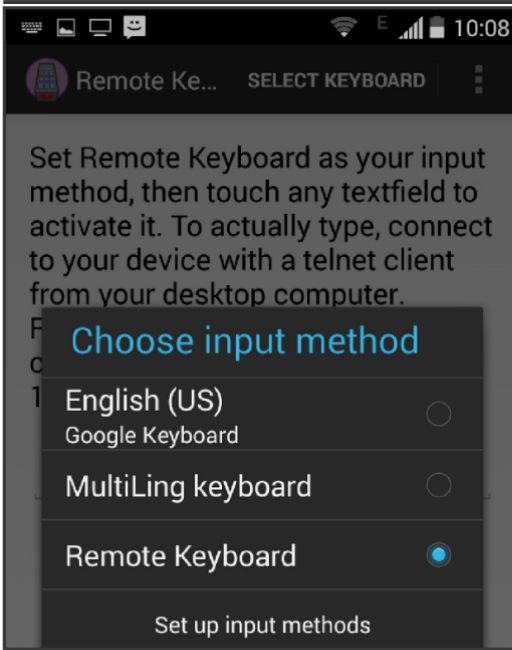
E 10:08

Remote Ke... SELECT KEYBOARD

Set Remote Keyboard as your input method, then touch any textfield to activate it. To actually type, connect to your device with a telnet client from your desktop computer.
F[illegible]
c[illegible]
1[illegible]

Choose input method

English (US)
Google Keyboard

MultiLing keyboard

Remote Keyboard

Set up input methods